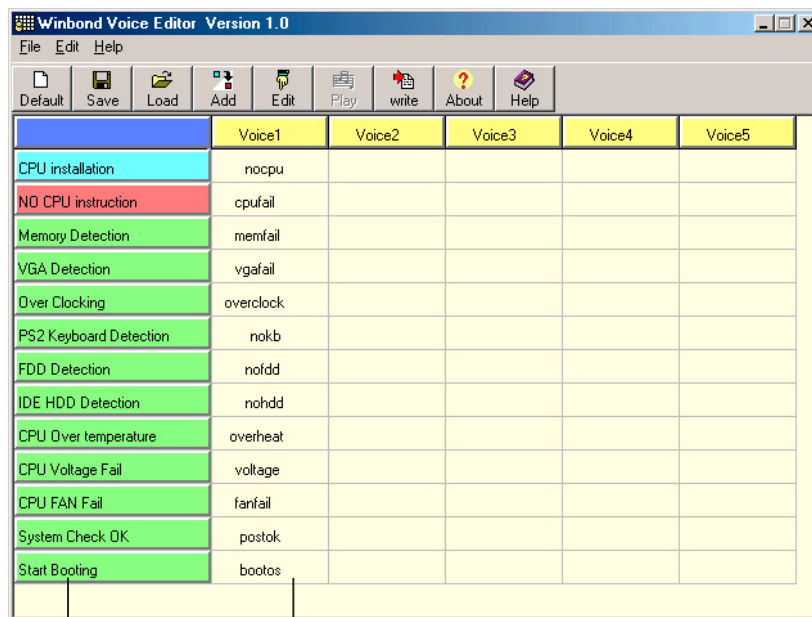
Winbond Voice Editor Version 1.0

File Edit Help

Default Save Load Add Edit Play write About Help

| | Voice1 | Voice2 | Voice3 | Voice4 | Voice5 |
|---|---|---|---|---|---|
| CPU installation | nocpu | | | | |
| NO CPU instruction | cpufail | | | | |
| Memory Detection | memfail | | | | |
| VGA Detection | vgafail | | | | |
| Over Clocking | overclock | | | | |
| PS2 Keyboard Detection | nokb | | | | |
| FDD Detection | nofdd | | | | |
| IDE HDD Detection | nohdd | | | | |
| CPU Over temperature | overheat | | | | |
| CPU Voltage Fail | voltage | | | | |
| CPU FAN Fail | fanfail | | | | |
| System Check OK | postok | | | | |
| Start Booting | bootos | | | | |